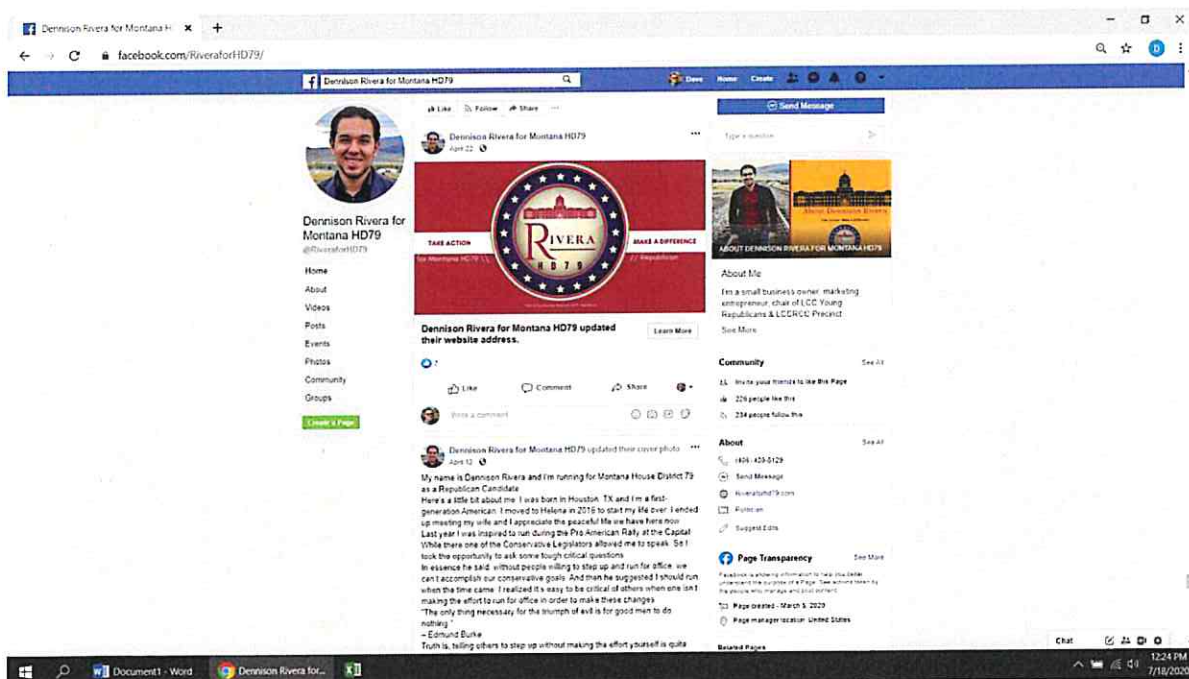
Dennison Rivera for Montana H ×

facebook.com/RiveraforHD79/

Dennison Rivera for Montana HD79

Dave Home Create

Like Follow Share ···

Send Message

Type a question...

Dennison Rivera for Montana HD79

@RiveraforHD79

Home

About

Videos

Posts

Events

Photos

Community

Groups

Create a Page

Dennison Rivera for Montana HD79
April 22

TAKE ACTION

MAKE A DIFFERENCE

for Montana HD 79

// Republican

RIVERA

HD79

Dennison Rivera for Montana HD79 updated their website address.

Learn More

7

Like

Comment

Share

Write a comment...

ABOUT DENNISON RIVERA FOR MONTANA HD79

About Me

I'm a small business owner, marketing entrepreneur, chair of LCC Young Republicans & LCCRCC Precinct

See More

Community

See All

Invite your friends to like this Page

226 people like this

234 people follow this

About

See All

(406) 439-5129

Send Message

Riveraforhd79.com

Politician

Suggest Edits

Page Transparency

See More

Facebook is showing information to help you better understand the purpose of a Page. See actions taken by the people who manage and post content.

Page created - March 5, 2020

Page manager location: United States

Related Pages

Dennison Rivera for Montana HD79 updated their cover photo.
April 12

My name is Dennison Rivera and I'm running for Montana House District 79 as a Republican Candidate.
Here's a little bit about me. I was born in Houston, TX and I'm a first-generation American. I moved to Helena in 2016 to start my life over. I ended up meeting my wife and I appreciate the peaceful life we have here now.
Last year I was inspired to run during the Pro American Rally at the Capital. While there one of the Conservative Legislators allowed me to speak. So I took the opportunity to ask some tough critical questions.
In essence he said, without people willing to step up and run for office, we can't accomplish our conservative goals. And then he suggested I should run when the time came. I realized it's easy to be critical of others when one isn't making the effort to run for office in order to make these changes.
"The only thing necessary for the triumph of evil is for good men to do nothing."
– Edmund Burke
Truth is, telling others to step up without making the effort yourself is quite

Chat

Document1 - Word

Dennison Rivera for...

12:24 PM
7/18/2020